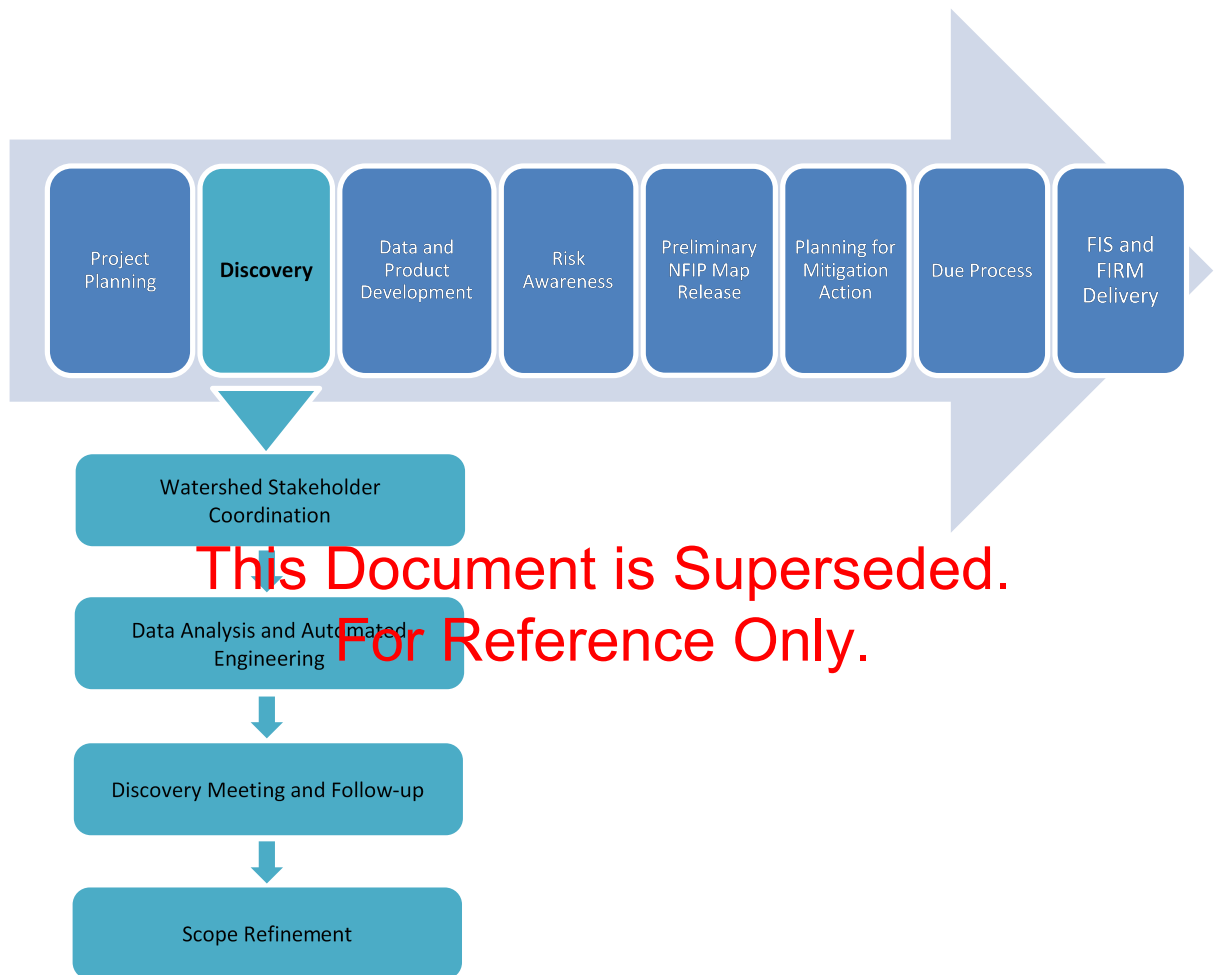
Project Planning

Discovery

Data and Product Development

Risk Awareness

Preliminary NFIP Map Release

Planning for Mitigation Action

Due Process

FIS and FIRM Delivery

Watershed Stakeholder Coordination

Data Analysis and Automated Engineering

Discovery Meeting and Follow-up

Scope Refinement

This Document is Superseded.
For Reference Only.